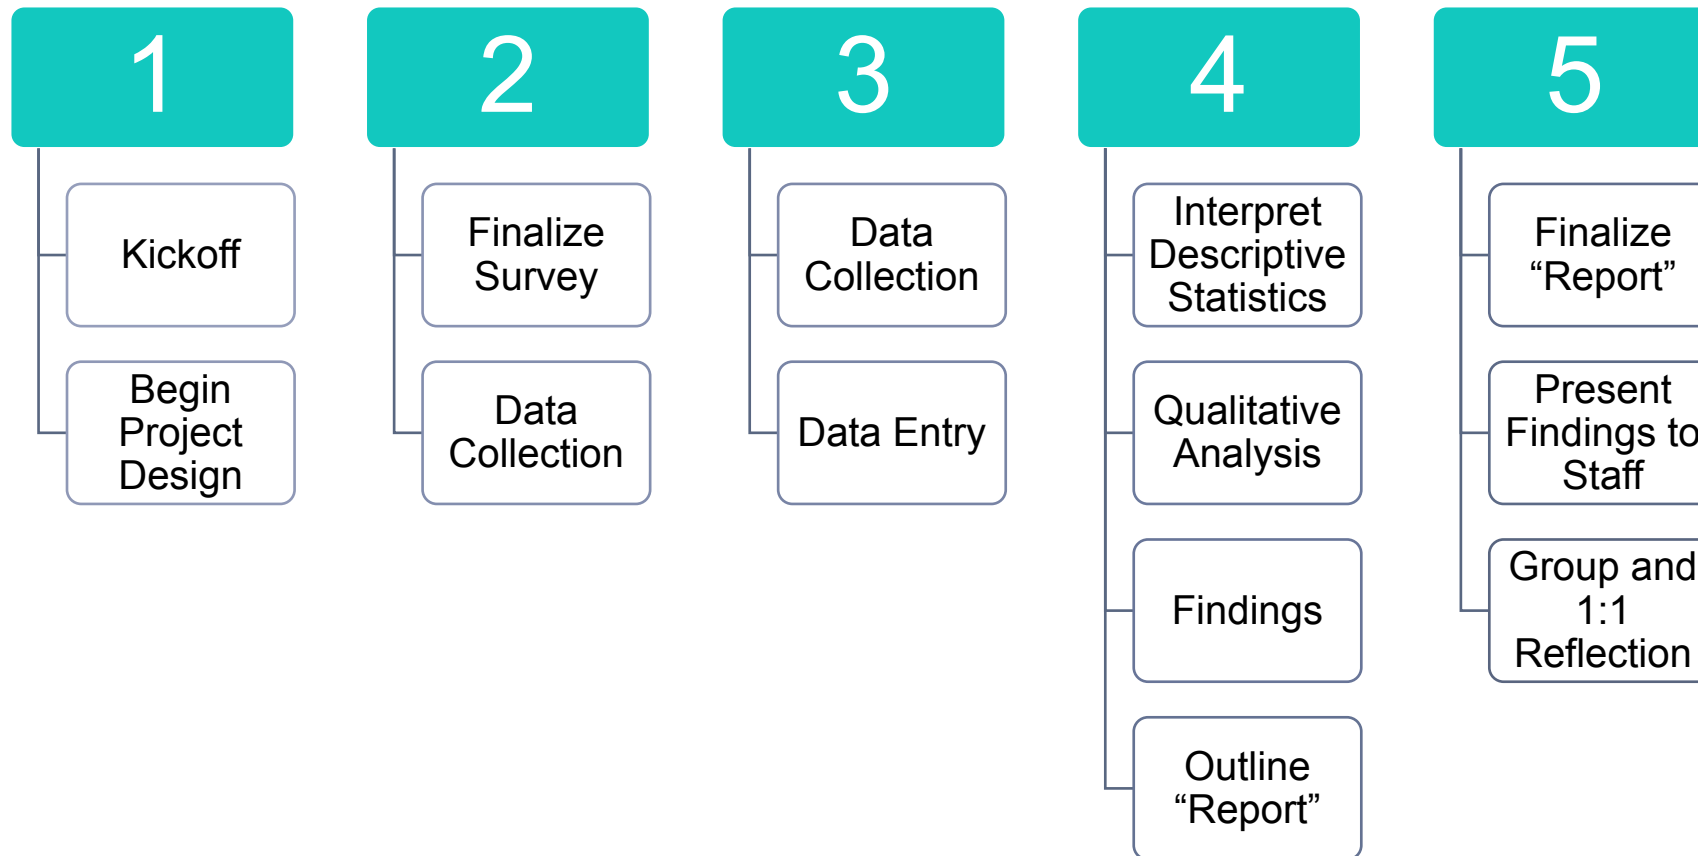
1

Kickoff

Begin Project Design

2

Finalize Survey

Data Collection

3

Data Collection

Data Entry

4

Interpret Descriptive Statistics

Qualitative Analysis

Findings

Outline “Report”

5

Finalize “Report”

Present Findings to Staff

Group and 1:1 Reflection